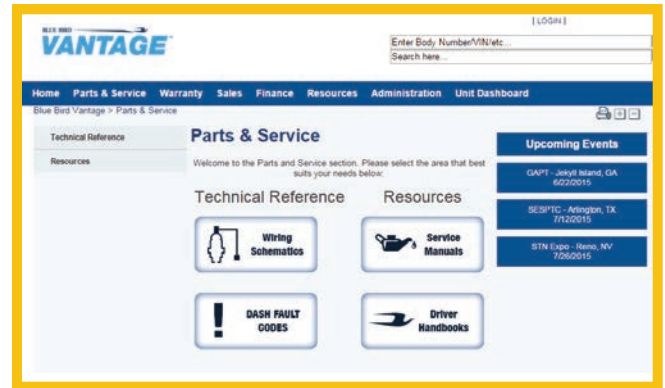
BLUE BIRD
VANTAGE

[ LOGIN ]

Enter Body Number/VIN/etc...
Search here...

Home Parts & Service Warranty Sales Finance Resources Administration Unit Dashboard

Blue Bird Vantage > Parts & Service

Technical Reference
Resources

Parts & Service

Welcome to the Parts and Service section. Please select the area that best suits your needs below:

Technical Reference

Resources

Wiring Schematics

Service Manuals

DASH FAULT CODES

Driver Handbooks

Upcoming Events

GAPT - Jekyll Island, GA 6/22/2015

SESPTC - Arlington, TX 7/12/2015

STN Expo - Reno, NV 7/26/2015